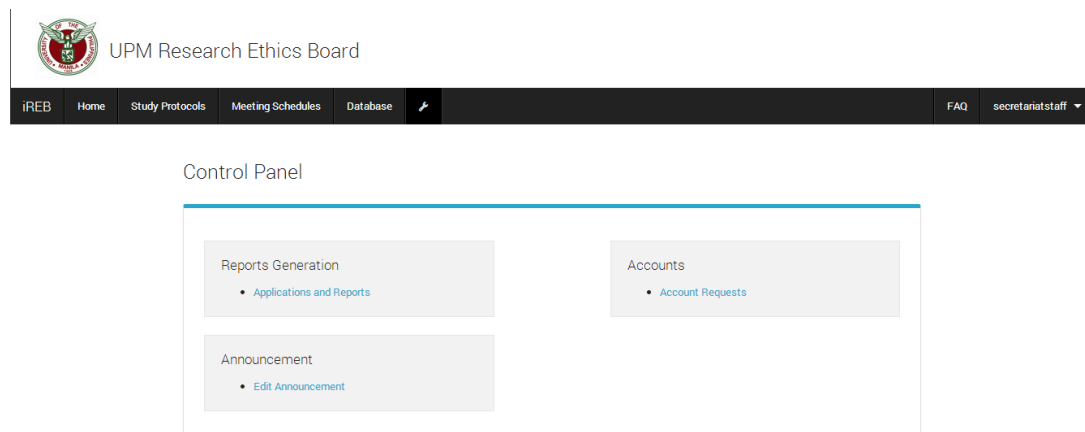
UNIVERSITY OF THE PHILIPPINES MANILA

UPM Research Ethics Board

iREB Home Study Protocols Meeting Schedules Database FAQ secretariatstaff

Control Panel

Reports Generation
- Applications and Reports

Announcement
- Edit Announcement

Accounts
- Account Requests